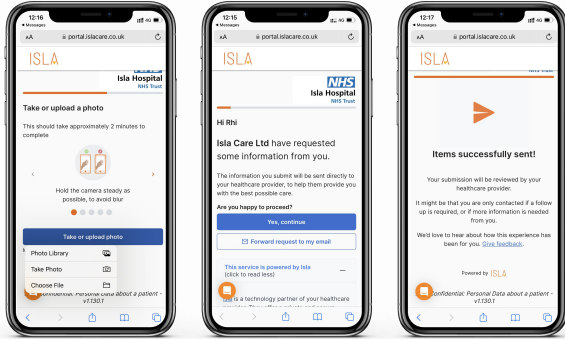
12:16
◂ Messages
4G
AA portal.islacare.co.uk
ISLA
Isla Hospital
NHS Trust
Take or upload a photo
This should take approximately 2 minutes to complete
Hold the camera steady as possible, to avoid blur
Take or upload photo
Photo Library
Take Photo
Choose File
Confidential: Personal Data about a patient - v1.130.1

12:15
◂ Messages
4G
AA portal.islacare.co.uk
ISLA
NHS
Isla Hospital
NHS Trust
Hi Rhi
Isla Care Ltd have requested some information from you.
The information you submit will be sent directly to your healthcare provider, to help them provide you with the best possible care.
Are you happy to proceed?
Yes, continue
Forward request to my email
This service is powered by Isla (click to read less)
Isla is a technology partner of your healthcare

12:17
◂ Messages
4G
AA portal.islacare.co.uk
ISLA
Items successfully sent!
Your submission will be reviewed by your healthcare provider.
It might be that you are only contacted if a follow up is required, or if more information is needed from you.
We'd love to hear about how this experience has been for you. Give feedback.
Powered by ISLA
Confidential: Personal Data about a patient - v1.130.1